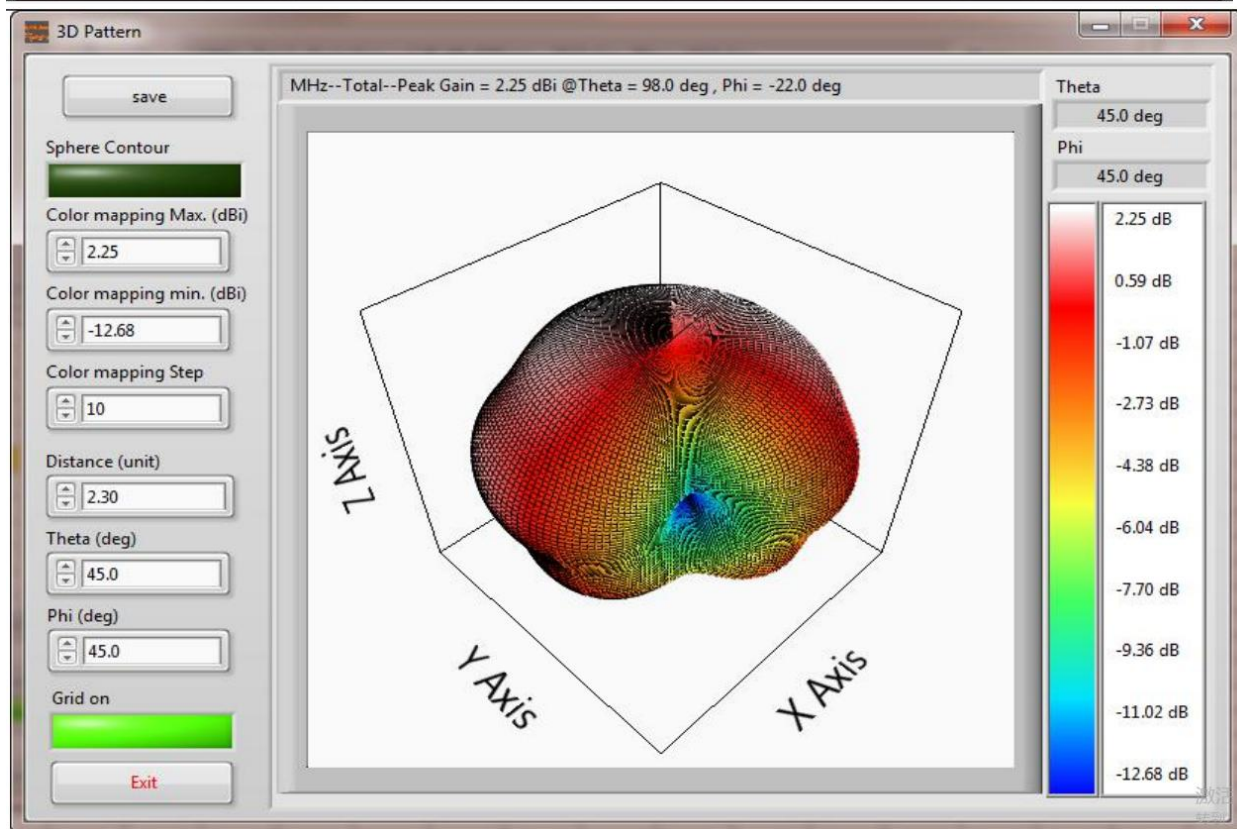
3D Pattern

save

Sphere Contour

Color mapping Max. (dBi)
2.25

Color mapping min. (dBi)
-12.68

Color mapping Step
10

Distance (unit)
2.30

Theta (deg)
45.0

Phi (deg)
45.0

Grid on

Exit

MHz--Total--Peak Gain = 2.25 dBi @Theta = 98.0 deg , Phi = -22.0 deg

Z Axis

Y Axis

X Axis

Theta
45.0 deg
Phi
45.0 deg

2.25 dB
0.59 dB
-1.07 dB
-2.73 dB
-4.38 dB
-6.04 dB
-7.70 dB
-9.36 dB
-11.02 dB
-12.68 dB

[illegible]